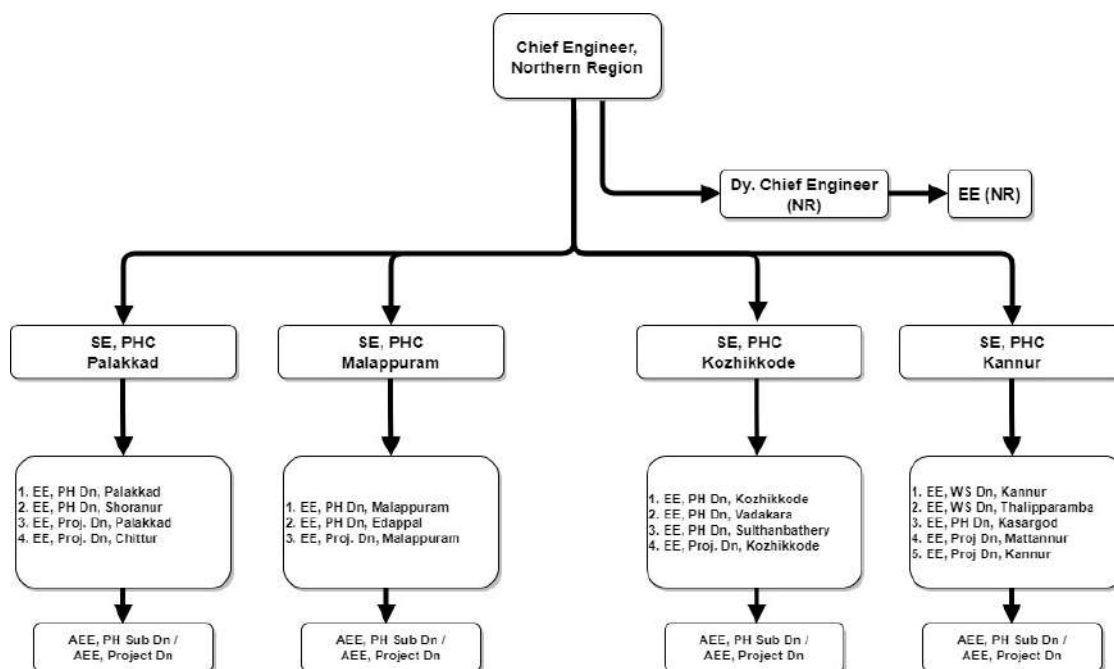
Chief Engineer, Northern Region

Dy. Chief Engineer (NR)

EE (NR)

SE, PHC Palakkad

SE, PHC Malappuram

SE, PHC Kozhikkode

SE, PHC Kannur

1. EE, PH Dn, Palakkad
2. EE, PH Dn, Shoranur
3. EE, Proj. Dn, Palakkad
4. EE, Proj. Dn, Chittur

1. EE, PH Dn, Malappuram
2. EE, PH Dn, Edappal
3. EE, Proj. Dn, Malappuram

1. EE, PH Dn, Kozhikkode
2. EE, PH Dn, Vadakara
3. EE, PH Dn, Sulthanbathery
4. EE, Proj. Dn, Kozhikkode

1. EE, WS Dn, Kannur
2. EE, WS Dn, Thalipparamba
3. EE, PH Dn, Kasargod
4. EE, Proj Dn, Mattannur
5. EE, Proj Dn, Kannur

AEE, PH Sub Dn / AEE, Project Dn

AEE, PH Sub Dn / AEE, Project Dn

AEE, PH Sub Dn / AEE, Project Dn

AEE, PH Sub Dn / AEE, Project Dn